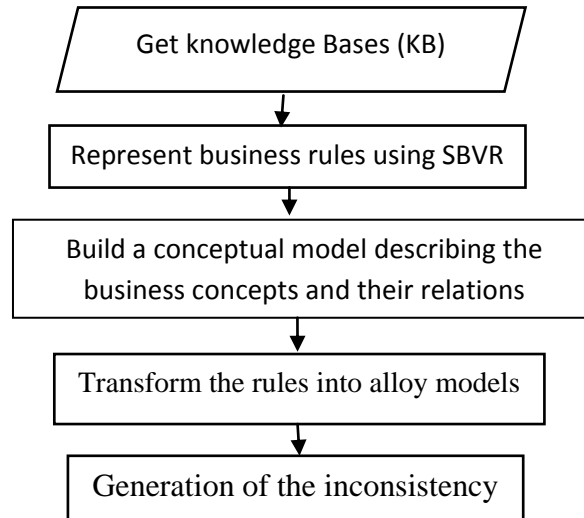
Get knowledge Bases (KB)

Represent business rules using SBVR

Build a conceptual model describing the business concepts and their relations

Transform the rules into alloy models

Generation of the inconsistency